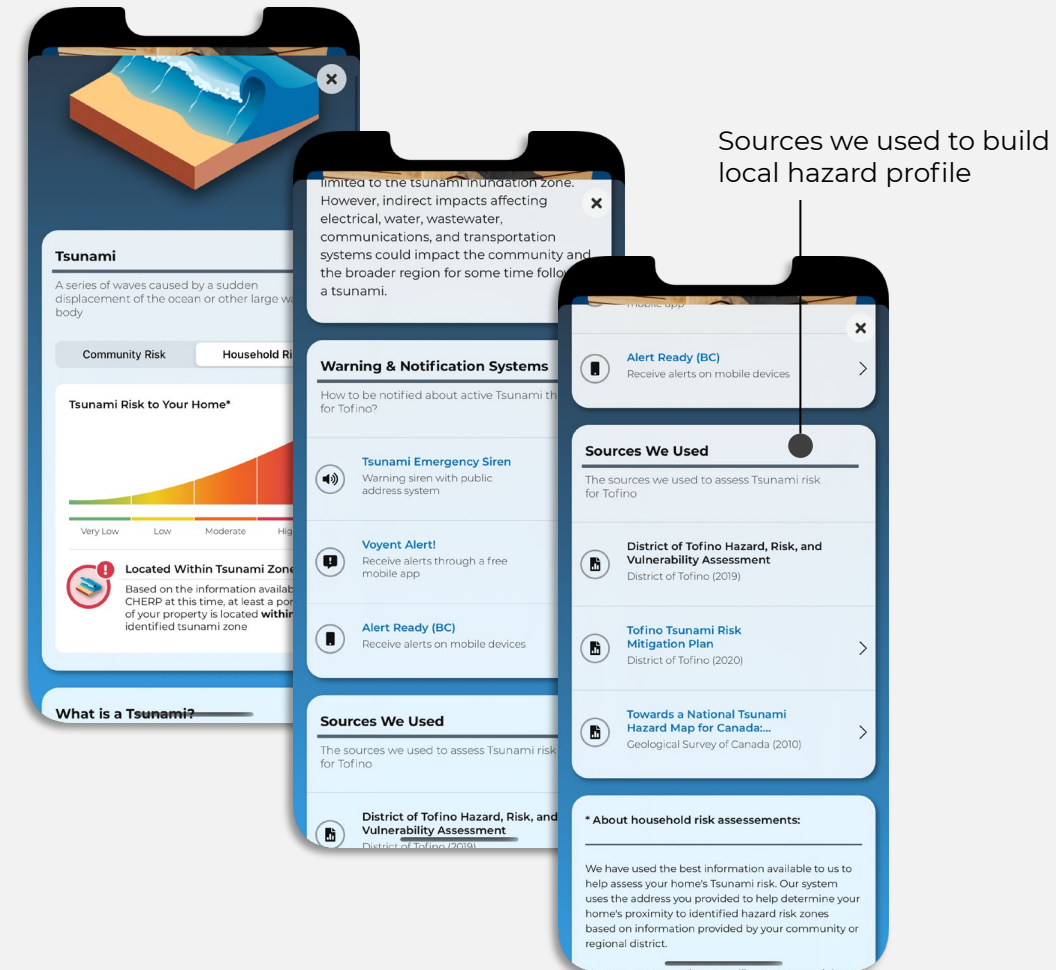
Sources we used to build local hazard profile

Tsunami

A series of waves caused by a sudden displacement of the ocean or other large wa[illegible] body

Community Risk
Household Ri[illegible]

Tsunami Risk to Your Home*

Very Low
Low
Moderate
Hig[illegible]

Located Within Tsunami Zon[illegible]

Based on the information availab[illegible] CHERP at this time, at least a por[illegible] of your property is located withi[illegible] identified tsunami zone

What is a Tsunami?

limited to the tsunami inundation zone. However, indirect impacts affecting electrical, water, wastewater, communications, and transportation systems could impact the community and the broader region for some time follo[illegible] a tsunami.

Warning & Notification Systems

How to be notified about active Tsunami th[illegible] for Tofino?

Tsunami Emergency Siren
Warning siren with public address system

Voyent Alert!
Receive alerts through a free mobile app

Alert Ready (BC)
Receive alerts on mobile devices

Sources We Used

The sources we used to assess Tsunami risk for Tofino

District of Tofino Hazard, Risk, and Vulnerability Assessment
District of Tofino (2019)

mobile app

Alert Ready (BC)
Receive alerts on mobile devices

Sources We Used

The sources we used to assess Tsunami risk for Tofino

District of Tofino Hazard, Risk, and Vulnerability Assessment
District of Tofino (2019)

Tofino Tsunami Risk Mitigation Plan
District of Tofino (2020)

Towards a National Tsunami Hazard Map for Canada:...
Geological Survey of Canada (2010)

* About household risk assessements:

We have used the best information available to us to help assess your home's Tsunami risk. Our system uses the address you provided to help determine your home's proximity to identified hazard risk zones based on information provided by your community or regional district.